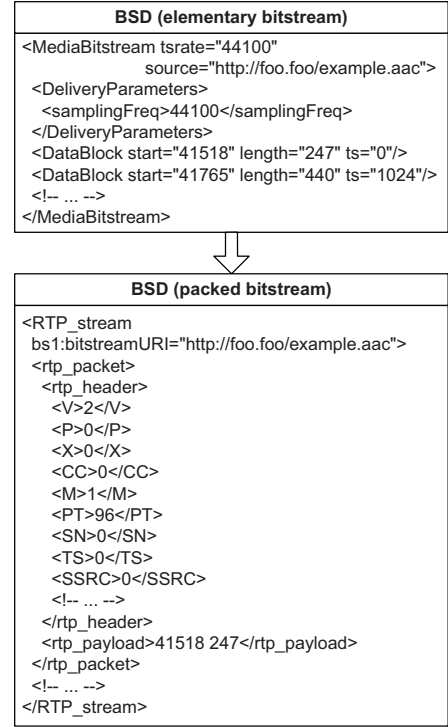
BSD (elementary bitstream)

<MediaBitstream tsrate="44100"
source="http://foo.foo/example.aac">
<DeliveryParameters>
<samplingFreq>44100</samplingFreq>
</DeliveryParameters>
<DataBlock start="41518" length="247" ts="0"/>
<DataBlock start="41765" length="440" ts="1024"/>
<!-- ... -->
</MediaBitstream>

BSD (packed bitstream)

<RTP_stream
bs1:bitstreamURI="http://foo.foo/example.aac">
<rtp_packet>
<rtp_header>
<V>2</V>
<P>0</P>
<X>0</X>
<CC>0</CC>
<M>1</M>
<PT>96</PT>
<SN>0</SN>
<TS>0</TS>
<SSRC>0</SSRC>
<!-- ... -->
</rtp_header>
<rtp_payload>41518 247</rtp_payload>
</rtp_packet>
<!-- ... -->
</RTP_stream>